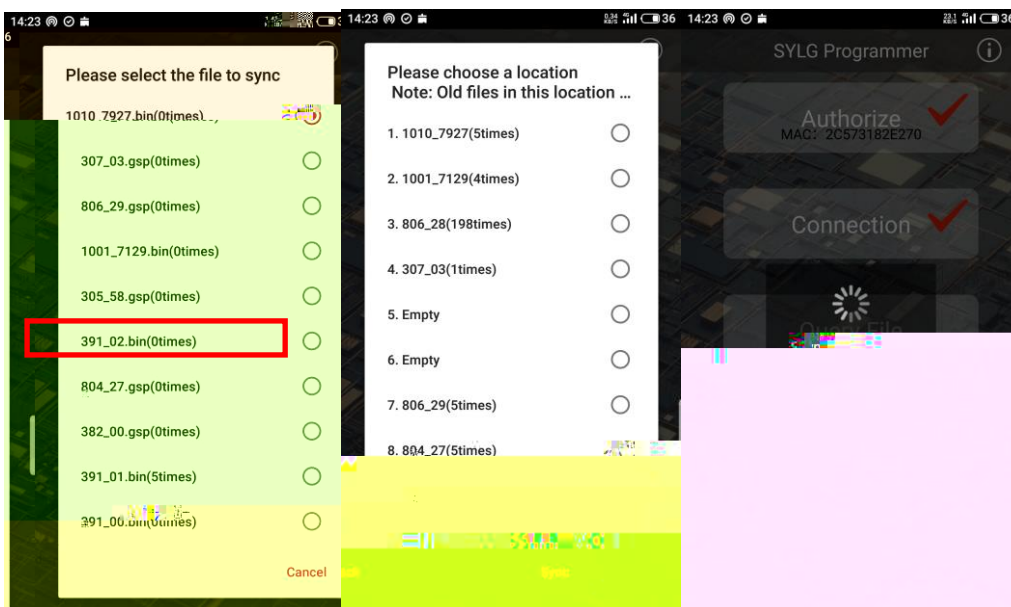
14:23

Please select the file to sync

1010_7927.bin(0times)

307_03.gsp(0times)

806_29.gsp(0times)

1001_7129.bin(0times)

305_58.gsp(0times)

391_02.bin(0times)

804_27.gsp(0times)

382_00.gsp(0times)

391_01.bin(5times)

391_00.bin(0times)

Cancel

14:23

36

Please choose a location
Note: Old files in this location ...

1. 1010_7927(5times)

2. 1001_7129(4times)

3. 806_28(198times)

4. 307_03(1times)

5. Empty

6. Empty

7. 806_29(5times)

8. 804_27(5times)

14:23

36

SYLG Programmer

Authorize
MAC: 2C573182E270

Connection